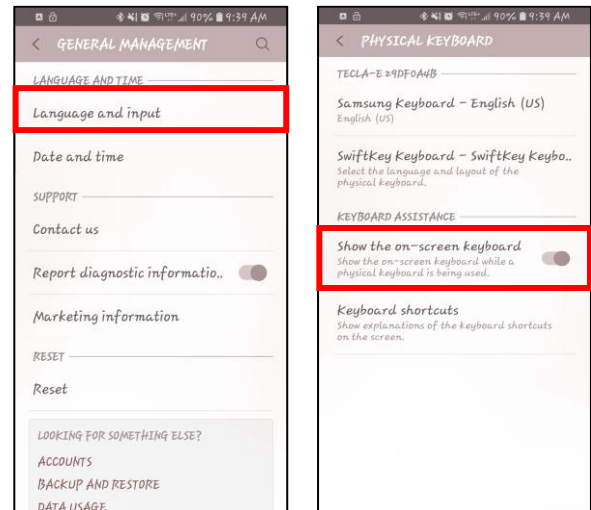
90% 9:39 AM

GENERAL MANAGEMENT

LANGUAGE AND TIME

Language and input

Date and time

SUPPORT

Contact us

Report diagnostic informatio..

Marketing information

RESET

Reset

LOOKING FOR SOMETHING ELSE?

ACCOUNTS

BACKUP AND RESTORE

DATA USAGE

90% 9:39 AM

PHYSICAL KEYBOARD

TECLA-E 29DF0A4B

Samsung Keyboard – English (US)
English (US)

SwiftKey Keyboard – SwiftKey Keybo..
Select the language and layout of the physical keyboard.

KEYBOARD ASSISTANCE

Show the on-screen keyboard
Show the on-screen keyboard while a physical keyboard is being used.

Keyboard shortcuts
Show explanations of the keyboard shortcuts on the screen.